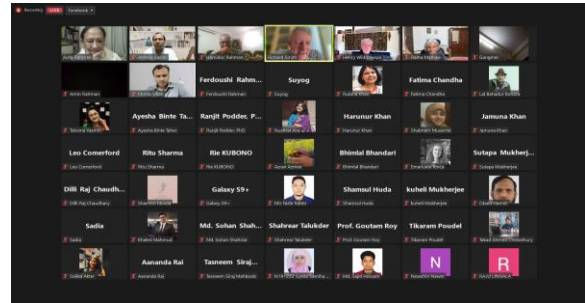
Recording LIVE Facebook

Ferdoushi Rahm...
Suyog
Fatima Chandha
Ayesha Binte Ta...
Ranjit Podder, P...
Harunur Khan
Jamuna Khan
Leo Comerford
Ritu Sharma
Rie KUBONO
Bhimlal Bhandari
Sutapa Mukherj...
Dilli Raj Chaudh...
Galaxy S9+
Shamsul Huda
kuheli Mukherjee
Sadia
Md. Sohan Shah...
Shahrear Talukder
Prof. Goutam Roy
Tikaram Poudel
Aananda Rai
Tasneem Siraj...
N
R

Ferdoushi Rahman
Suyog
Harunur Khan
Fatima Chandha
Ayesha Binte Tahir
Ranjit Podder, PhD
Harunur Khan
Jamuna Khan
Leo Comerford
Ritu Sharma
Rie KUBONO
Bhimlal Bhandari
Sutapa Mukherjee
Dilli Raj Chaudhary
Galaxy S9+
Shamsul Huda
kuheli Mukherjee
Sadia
Md. Sohan Shahriar
Shahrear Talukder
Prof. Goutam Roy
Tikaram Poudel
Aananda Rai